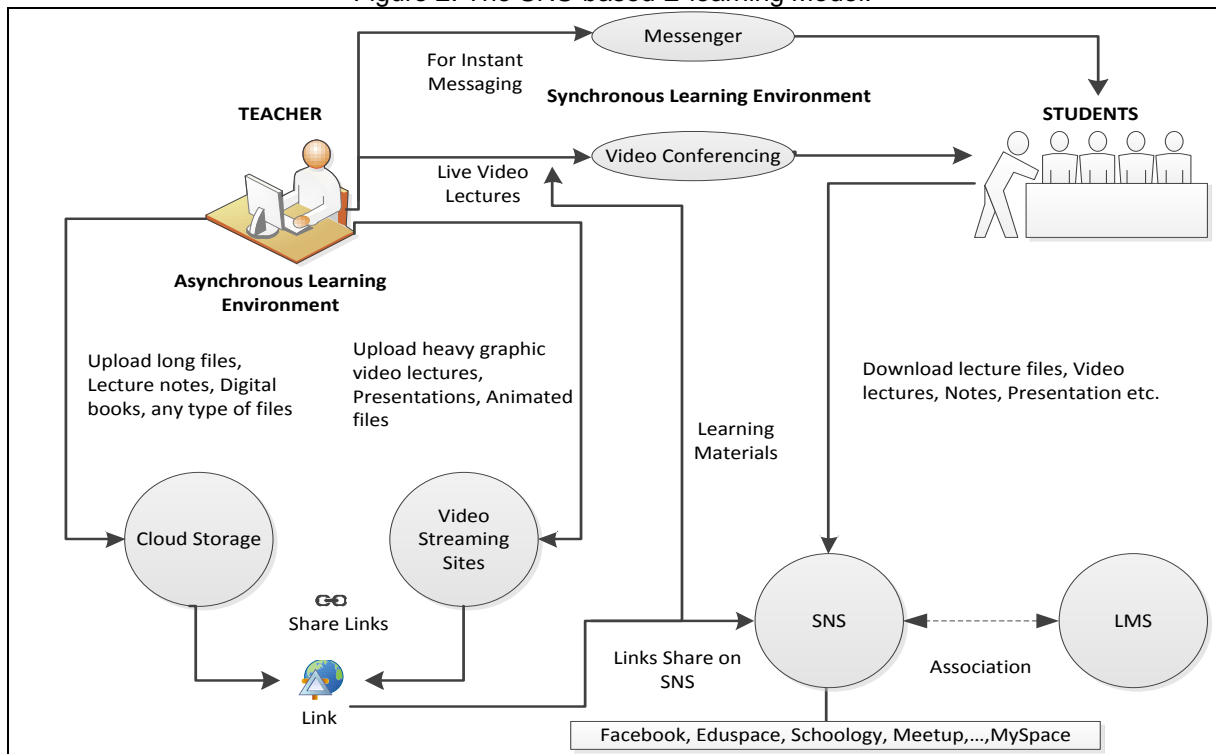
Figure 2: The SNS based E-learning Model.

Messenger

For Instant Messaging

Synchronous Learning Environment

TEACHER

STUDENTS

Video Conferencing

Live Video Lectures

Asynchronous Learning Environment

Upload long files, Lecture notes, Digital books, any type of files

Upload heavy graphic video lectures, Presentations, Animated files

Download lecture files, Video lectures, Notes, Presentation etc.

Learning Materials

Cloud Storage

Video Streaming Sites

Share Links

SNS

LMS

Links Share on SNS

Association

Link

Facebook, Eduspace, Schoology, Meetup,...,MySpace